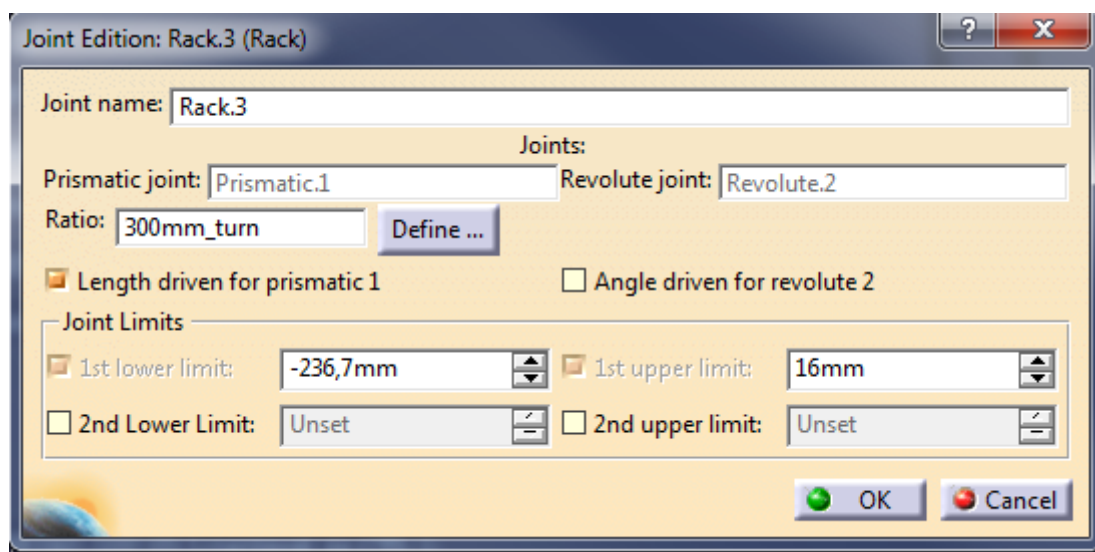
Joint Edition: Rack.3 (Rack)

?

X

Joint name: Rack.3

Joints:

Prismatic joint: Prismatic.1

Revolute joint: Revolute.2

Ratio: 300mm_turn

Define ...

Length driven for prismatic 1

Angle driven for revolute 2

Joint Limits

1st lower limit: -236,7mm

1st upper limit: 16mm

2nd Lower Limit: Unset

2nd upper limit: Unset

OK

Cancel